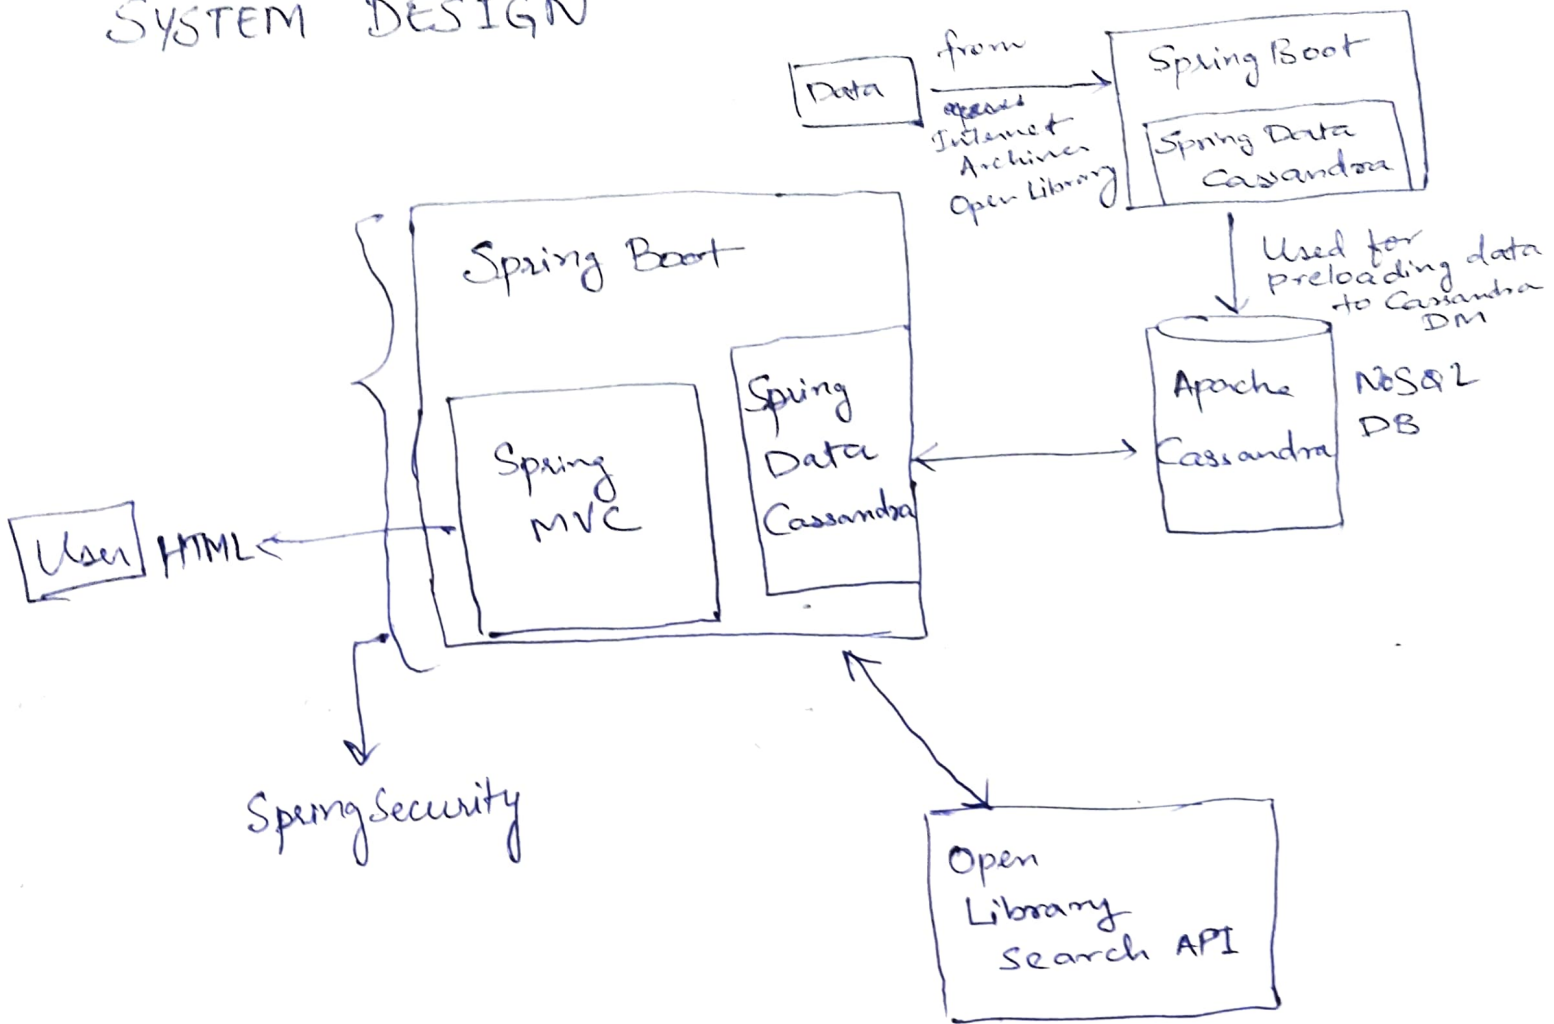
SYSTEM DESIGN

Data

from

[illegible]
Internet
Archives
Open Library

Spring Boot

Spring Data
Cassandra

Used for
preloading data
to Cassandra
DM

Spring Boot

Spring MVC

Spring Data Cassandra

Apache Cassandra

NoSQL DB

User

HTML

Spring Security

Open
Library
Search API